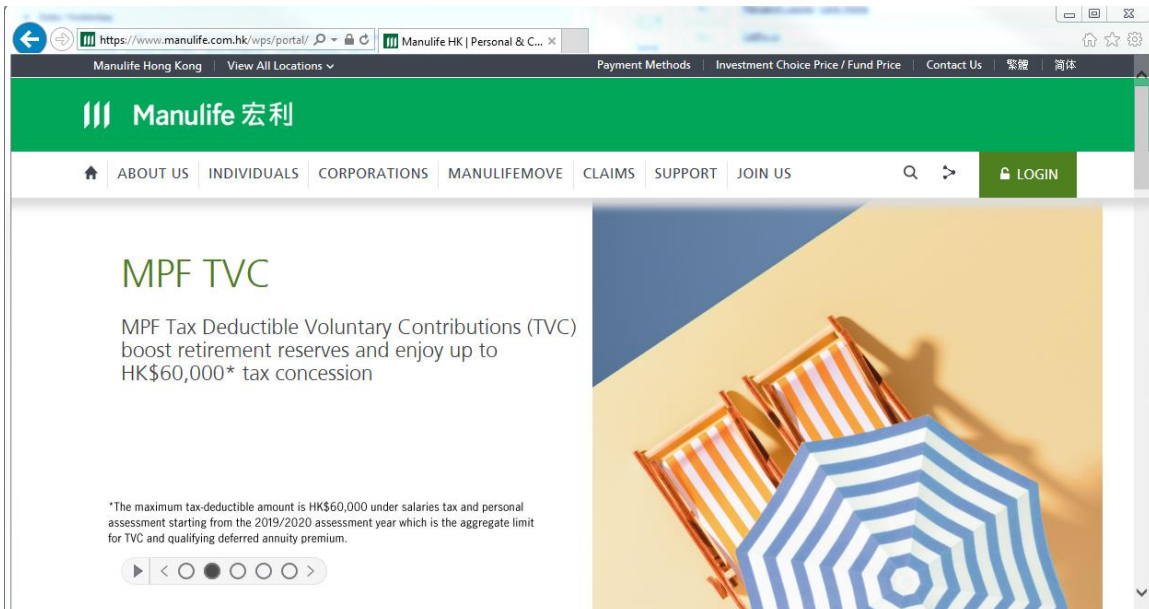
https://www.manulife.com.hk/wps/portal/
Manulife HK | Personal & C...

Manulife Hong Kong | View All Locations
Payment Methods | Investment Choice Price / Fund Price | Contact Us | 繁體 | 简体

Manulife 宏利

ABOUT US INDIVIDUALS CORPORATIONS MANULIFEMOVE CLAIMS SUPPORT JOIN US LOGIN

MPF TVC

MPF Tax Deductible Voluntary Contributions (TVC) boost retirement reserves and enjoy up to HK$60,000* tax concession

*The maximum tax-deductible amount is HK$60,000 under salaries tax and personal assessment starting from the 2019/2020 assessment year which is the aggregate limit for TVC and qualifying deferred annuity premium.